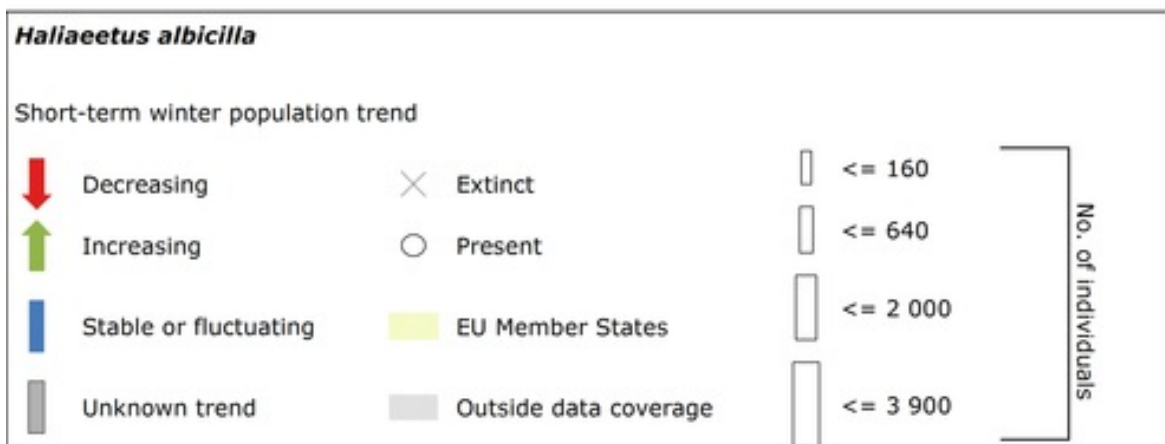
Haliaeetus albicilla

Short-term winter population trend

Decreasing

Increasing

Stable or fluctuating

Unknown trend

Extinct

Present

EU Member States

Outside data coverage

<= 160

<= 640

<= 2 000

<= 3 900

No. of individuals